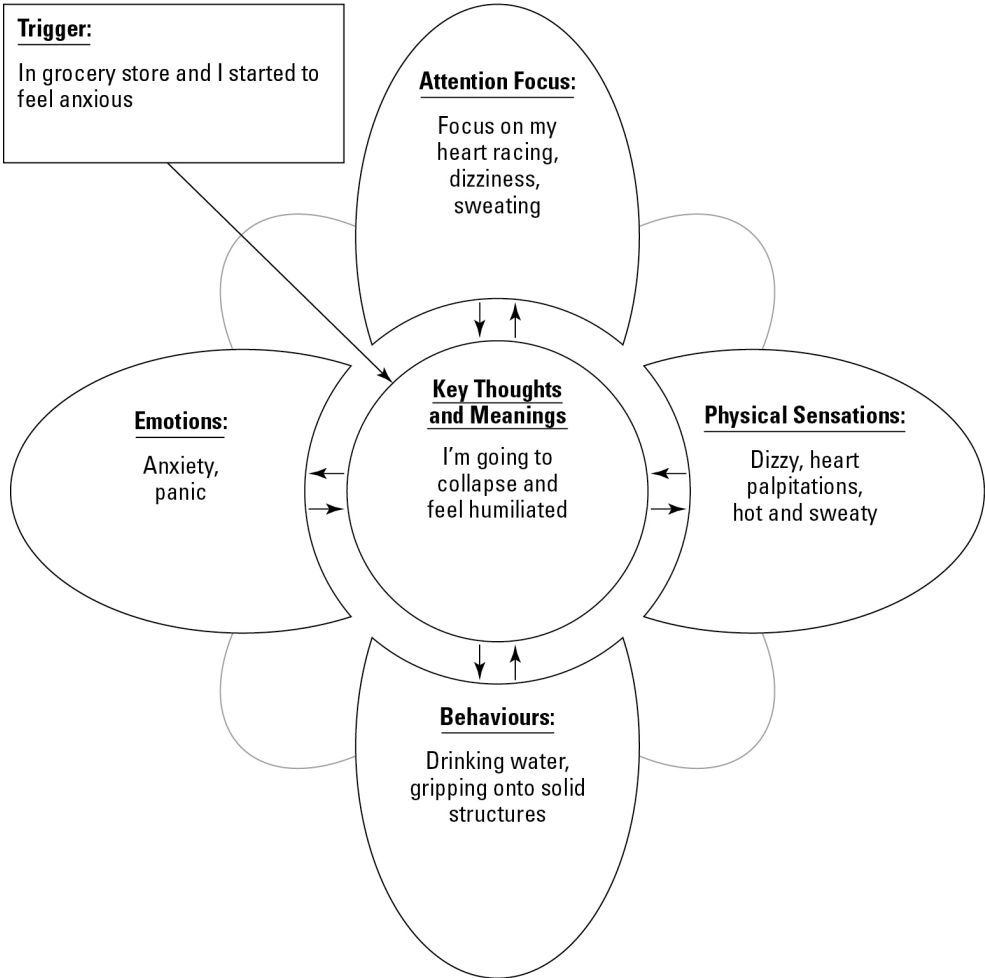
Trigger:
In grocery store and I started to feel anxious

Attention Focus:
Focus on my heart racing, dizziness, sweating

Emotions:
Anxiety, panic

Key Thoughts and Meanings
I'm going to collapse and feel humiliated

Physical Sensations:
Dizzy, heart palpitations, hot and sweaty

Behaviours:
Drinking water, gripping onto solid structures